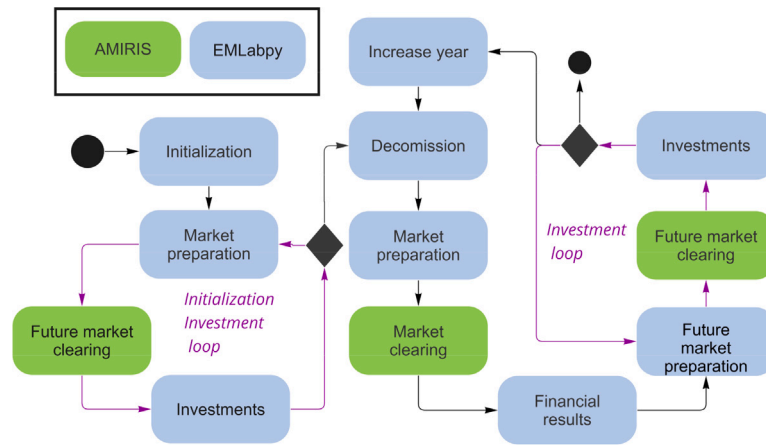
AMIRIS

EMLabpy

Increase year

Initialization

Decomission

Investments

Market preparation

Market preparation

Investment loop

Future market clearing

Initialization Investment loop

Future market clearing

Market clearing

Future market preparation

Investments

Financial results